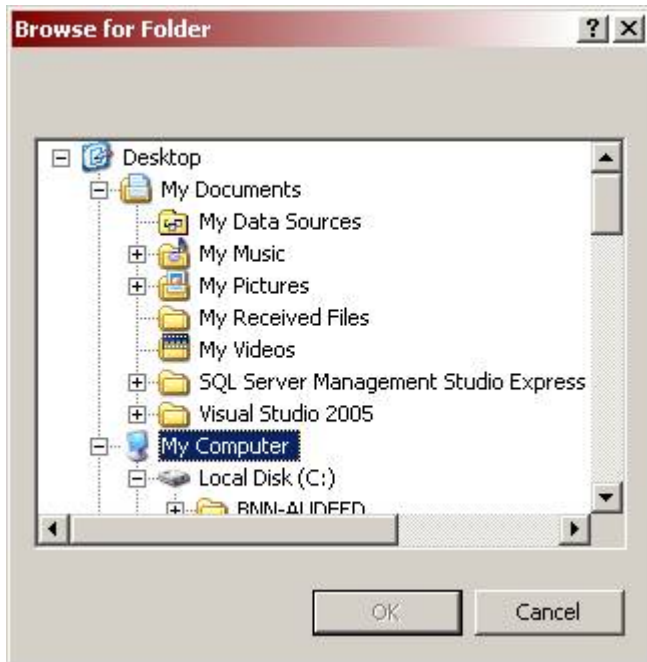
Browse for Folder ? X

Desktop
My Documents
My Data Sources
My Music
My Pictures
My Received Files
My Videos
SQL Server Management Studio Express
Visual Studio 2005
My Computer
Local Disk (C:)
BNN-ALIDEED

OK
Cancel